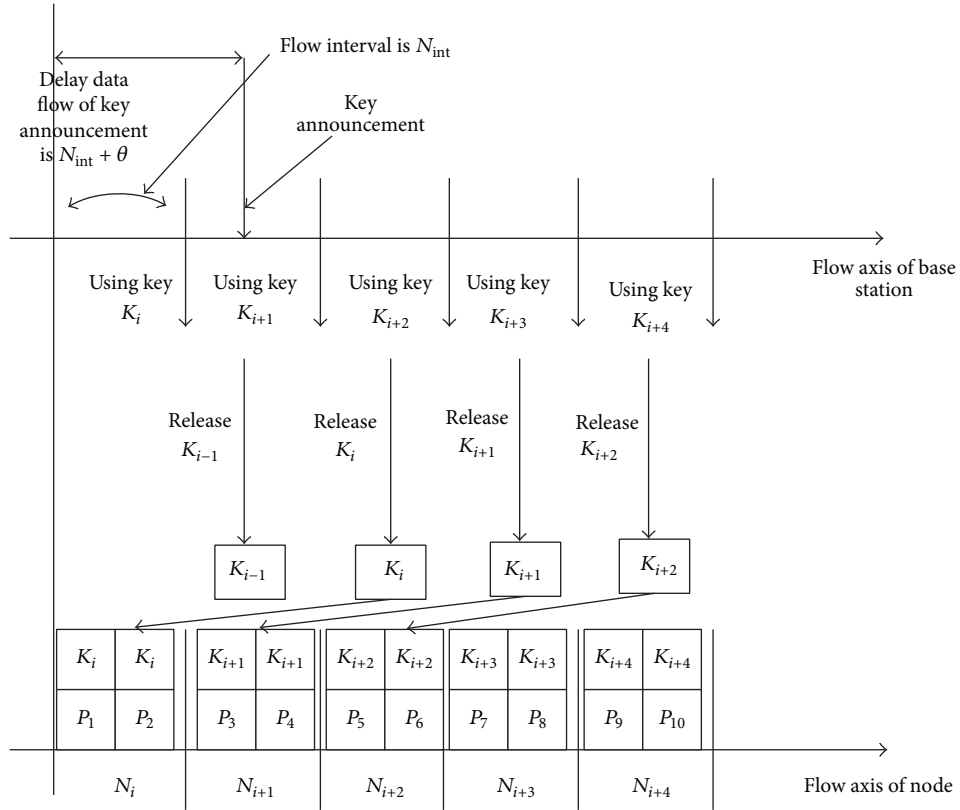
Flow interval is $N_{\text{int}}$

Delay data flow of key announcement is $N_{\text{int}} + \theta$

Key announcement

Flow axis of base station

Using key $K_i$

Using key $K_{i+1}$

Using key $K_{i+2}$

Using key $K_{i+3}$

Using key $K_{i+4}$

Release $K_{i-1}$

Release $K_i$

Release $K_{i+1}$

Release $K_{i+2}$

$K_{i-1}$

$K_i$

$K_{i+1}$

$K_{i+2}$

| $K_i$ | $K_i$ |
|---|---|
| $P_1$ | $P_2$ |

| $K_{i+1}$ | $K_{i+1}$ |
|---|---|
| $P_3$ | $P_4$ |

| $K_{i+2}$ | $K_{i+2}$ |
|---|---|
| $P_5$ | $P_6$ |

| $K_{i+3}$ | $K_{i+3}$ |
|---|---|
| $P_7$ | $P_8$ |

| $K_{i+4}$ | $K_{i+4}$ |
|---|---|
| $P_9$ | $P_{10}$ |

$N_i$

$N_{i+1}$

$N_{i+2}$

$N_{i+3}$

$N_{i+4}$

Flow axis of node